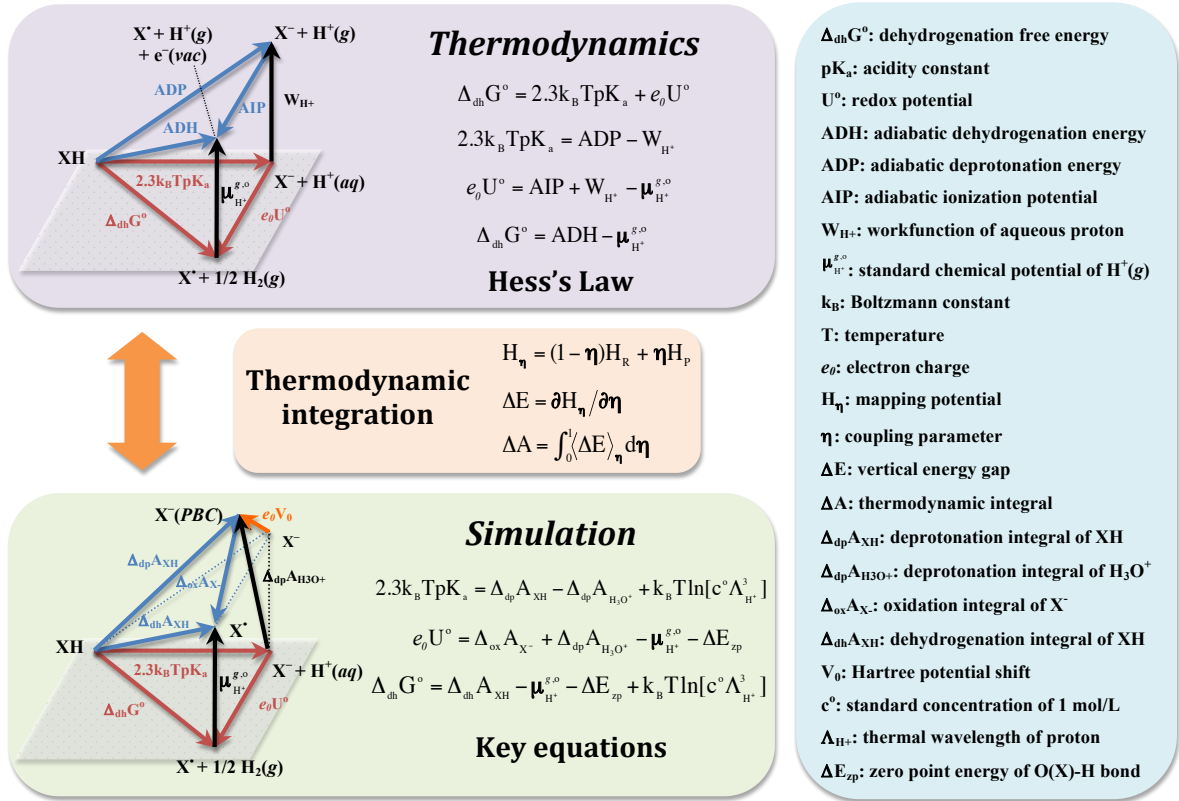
$X^{\bullet} + H^{+}(g) + e^{-}(vac)$

$X^{-} + H^{+}(g)$

ADP

AIP

$W_{H+}$

ADH

XH

$2.3k_BTpK_a$

$\mu^{g,o}_{H^+}$

$X^{-} + H^{+}(aq)$

$\Delta_{dh}G^o$

$e_0U^o$

$X^{\bullet} + 1/2\ H_2(g)$

Thermodynamics

$\Delta_{dh}G^o = 2.3k_BTpK_a + e_0U^o$

$2.3k_BTpK_a = ADP - W_{H^+}$

$e_0U^o = AIP + W_{H^+} - \mu^{g,o}_{H^+}$

$\Delta_{dh}G^o = ADH - \mu^{g,o}_{H^+}$

Hess's Law

Thermodynamic integration

$H_\eta = (1-\eta)H_R + \eta H_P$

$\Delta E = \partial H_\eta / \partial \eta$

$\Delta A = \int_0^1 \langle \Delta E \rangle_\eta d\eta$

$X^{-}(PBC)$

$e_0V_0$

$X^{-}$

$\Delta_{dp}A_{XH}$

$\Delta_{ox}A_{X-}$

$\Delta_{dp}A_{H3O+}$

$\Delta_{dh}A_{XH}$

$X^{\bullet}$

XH

$2.3k_BTpK_a$

$\mu^{g,o}_{H^+}$

$X^{-} + H^{+}(aq)$

$\Delta_{dh}G^o$

$e_0U^o$

$X^{\bullet} + 1/2\ H_2(g)$

Simulation

$2.3k_BTpK_a = \Delta_{dp}A_{XH} - \Delta_{dp}A_{H_3O^+} + k_BT\ln[c^o\Lambda^3_{H^+}]$

$e_0U^o = \Delta_{ox}A_{X^-} + \Delta_{dp}A_{H_3O^+} - \mu^{g,o}_{H^+} - \Delta E_{zp}$

$\Delta_{dh}G^o = \Delta_{dh}A_{XH} - \mu^{g,o}_{H^+} - \Delta E_{zp} + k_BT\ln[c^o\Lambda^3_{H^+}]$

Key equations

$\Delta_{dh}G^o$: dehydrogenation free energy
$pK_a$: acidity constant
$U^o$: redox potential
ADH: adiabatic dehydrogenation energy
ADP: adiabatic deprotonation energy
AIP: adiabatic ionization potential
$W_{H+}$: workfunction of aqueous proton
$\mu^{g,o}_{H^+}$: standard chemical potential of $H^+(g)$
$k_B$: Boltzmann constant
T: temperature
$e_0$: electron charge
$H_\eta$: mapping potential
$\eta$: coupling parameter
$\Delta E$: vertical energy gap
$\Delta A$: thermodynamic integral
$\Delta_{dp}A_{XH}$: deprotonation integral of XH
$\Delta_{dp}A_{H3O+}$: deprotonation integral of $H_3O^+$
$\Delta_{ox}A_{X-}$: oxidation integral of $X^-$
$\Delta_{dh}A_{XH}$: dehydrogenation integral of XH
$V_0$: Hartree potential shift
$c^o$: standard concentration of 1 mol/L
$\Lambda_{H+}$: thermal wavelength of proton
$\Delta E_{zp}$: zero point energy of O(X)-H bond